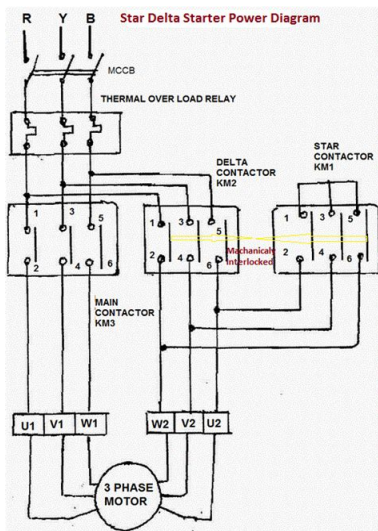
R Y B

Star Delta Starter Power Diagram

MCCB

THERMAL OVER LOAD RELAY

STAR CONTACTOR KM1

DELTA CONTACTOR KM2

1 3 5

2 4 6

1 3 5

2 4 6

Machanically Interlocked

1 3 5

2 4 6

MAIN CONTACTOR KM3

U1 V1 W1

W2 V2 U2

3 PHASE MOTOR